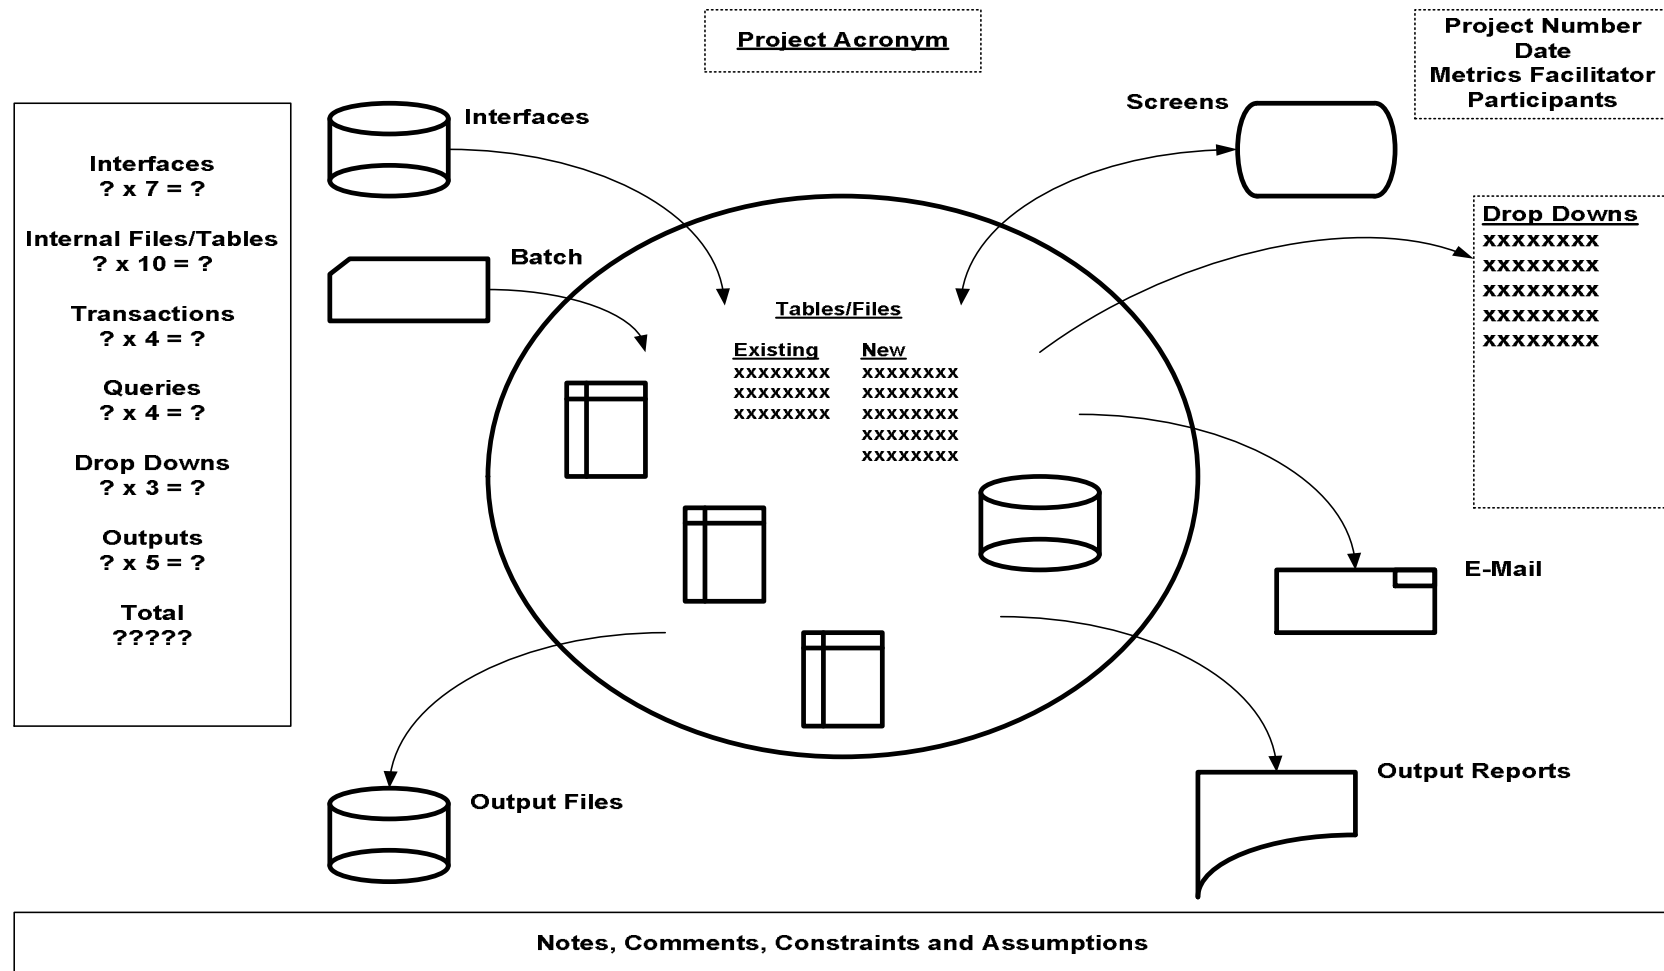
Project Acronym

Project Number
Date
Metrics Facilitator
Participants

Interfaces
? x 7 = ?

Internal Files/Tables
? x 10 = ?

Transactions
? x 4 = ?

Queries
? x 4 = ?

Drop Downs
? x 3 = ?

Outputs
? x 5 = ?

Total
?????

Interfaces

Batch

Screens

Drop Downs
xxxxxxxx
xxxxxxxx
xxxxxxxx
xxxxxxxx
xxxxxxxx

Tables/Files

| Existing | New |
|---|---|
| xxxxxxxx | xxxxxxxx |
| xxxxxxxx | xxxxxxxx |
| xxxxxxxx | xxxxxxxx |
| | xxxxxxxx |
| | xxxxxxxx |

E-Mail

Output Reports

Output Files

Notes, Comments, Constraints and Assumptions